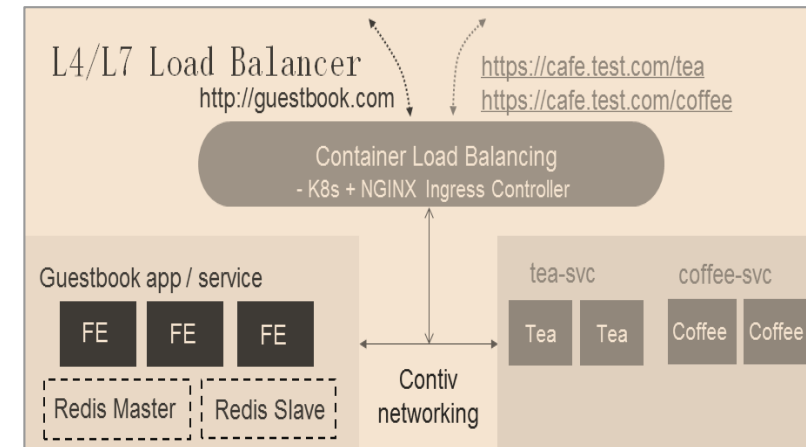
L4/L7 Load Balancer

http://guestbook.com

https://cafe.test.com/tea
https://cafe.test.com/coffee

Container Load Balancing
- K8s + NGINX Ingress Controller

Guestbook app / service

FE FE FE

Redis Master Redis Slave

Contiv networking

tea-svc

Tea Tea

coffee-svc

Coffee Coffee